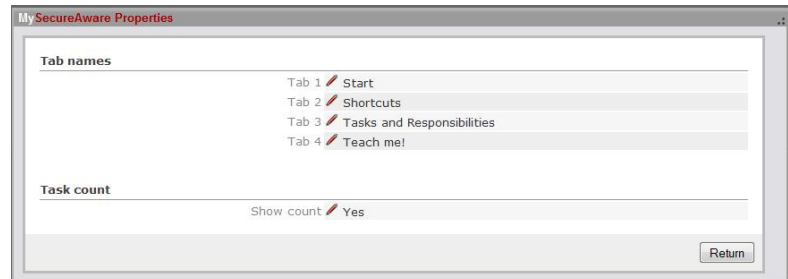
My SecureAware Properties

Tab names

| | |
|---|---|
| Tab 1 | Start |
| Tab 2 | Shortcuts |
| Tab 3 | Tasks and Responsibilities |
| Tab 4 | Teach me! |

Task count

| | |
|---|---|
| Show count | Yes |

Return